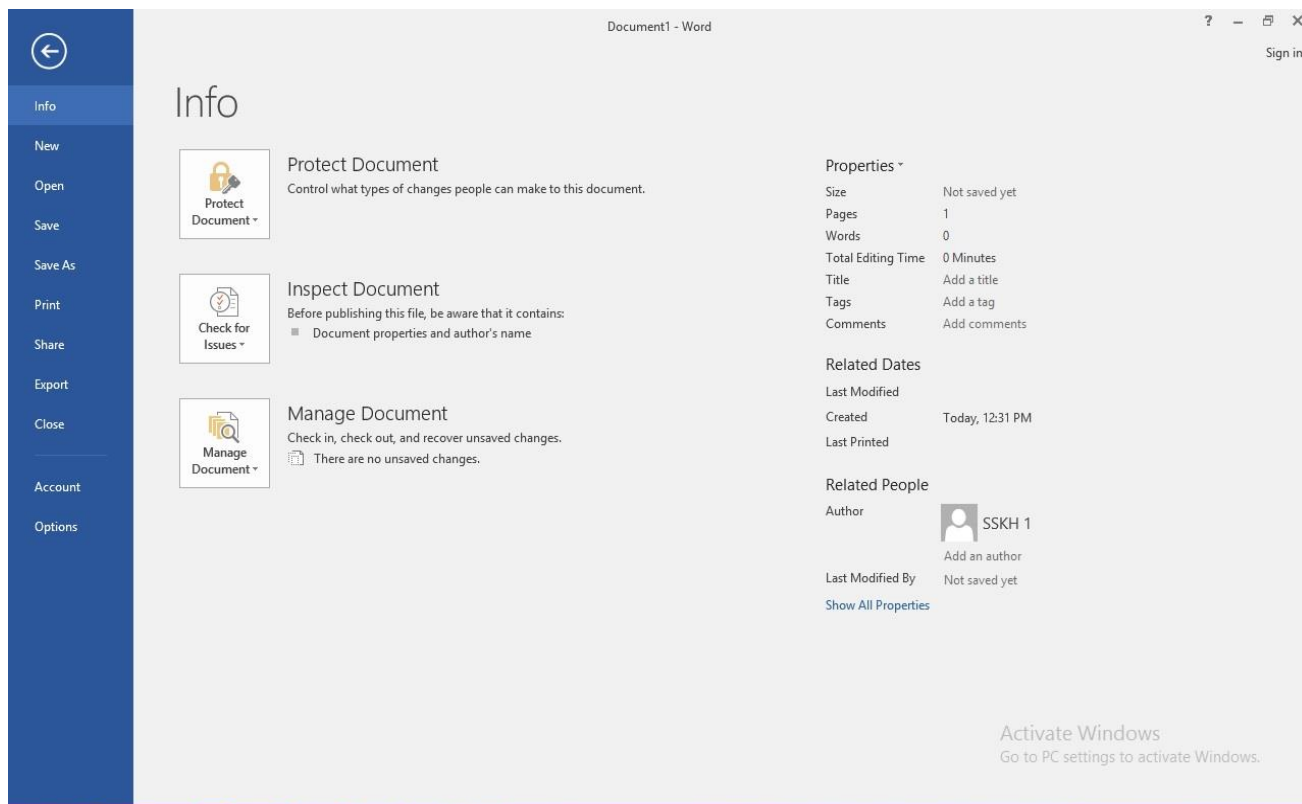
Document1 - Word

? – ✕

Sign in

Info
New
Open
Save
Save As
Print
Share
Export
Close
Account
Options

Info

Protect Document
Protect Document ▾
Control what types of changes people can make to this document.

Inspect Document
Check for Issues ▾
Before publishing this file, be aware that it contains:
Document properties and author's name

Manage Document
Manage Document ▾
Check in, check out, and recover unsaved changes.
There are no unsaved changes.

Properties ▾

| Size | Not saved yet |
|---|---|
| Pages | 1 |
| Words | 0 |
| Total Editing Time | 0 Minutes |
| Title | Add a title |
| Tags | Add a tag |
| Comments | Add comments |

Related Dates

| Last Modified | |
|---|---|
| Created | Today, 12:31 PM |
| Last Printed | |

Related People

Author
SSKH 1
Add an author
Last Modified By Not saved yet

Show All Properties

Activate Windows
Go to PC settings to activate Windows.